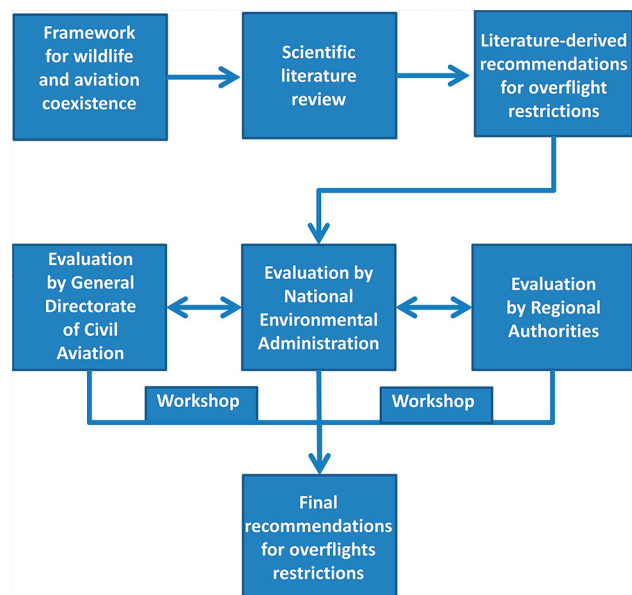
Framework for wildlife and aviation coexistence

Scientific literature review

Literature-derived recommendations for overflight restrictions

Evaluation by General Directorate of Civil Aviation

Evaluation by National Environmental Administration

Evaluation by Regional Authorities

Workshop

Workshop

Final recommendations for overflights restrictions